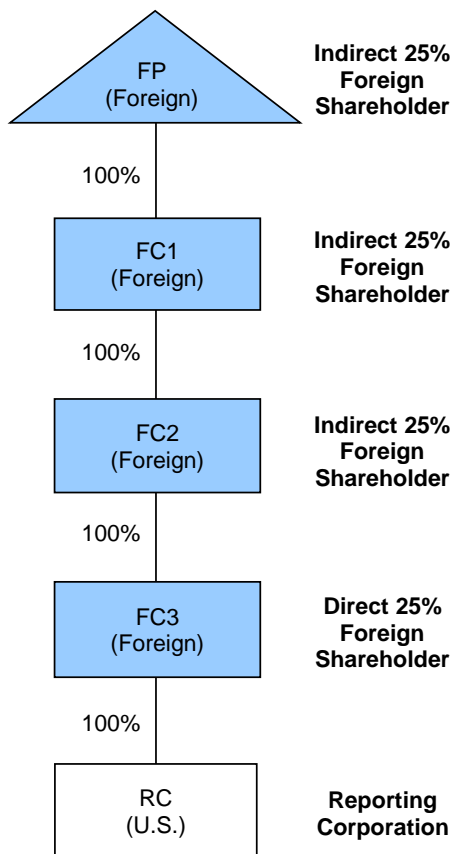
FP
(Foreign)

Indirect 25% Foreign Shareholder

100%

FC1
(Foreign)

Indirect 25% Foreign Shareholder

100%

FC2
(Foreign)

Indirect 25% Foreign Shareholder

100%

FC3
(Foreign)

Direct 25% Foreign Shareholder

100%

RC
(U.S.)

Reporting Corporation